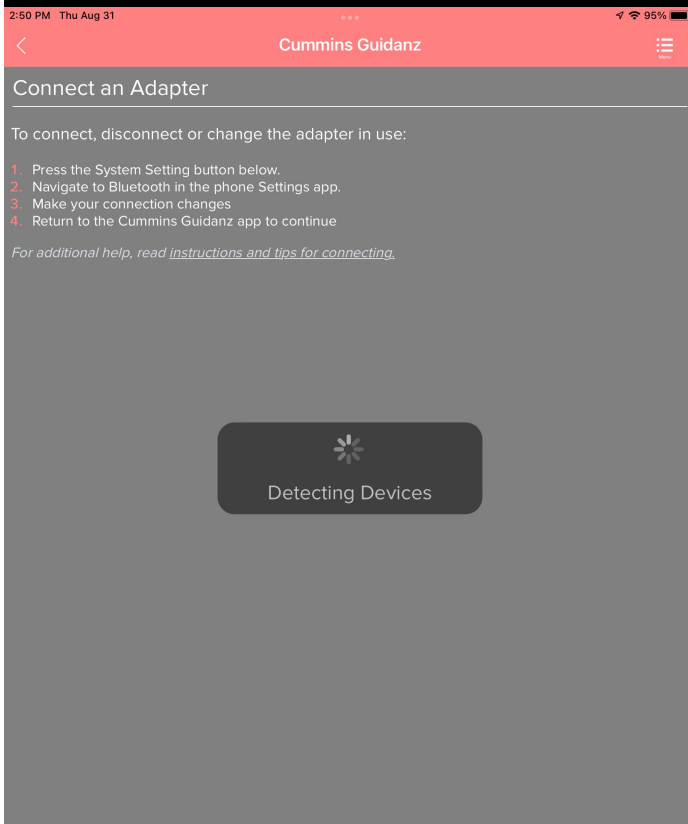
2:50 PM Thu Aug 31

95%

Cummins Guidanz

Menu

Connect an Adapter

To connect, disconnect or change the adapter in use:

1. Press the System Setting button below.
2. Navigate to Bluetooth in the phone Settings app.
3. Make your connection changes
4. Return to the Cummins Guidanz app to continue

For additional help, read instructions and tips for connecting.

Detecting Devices